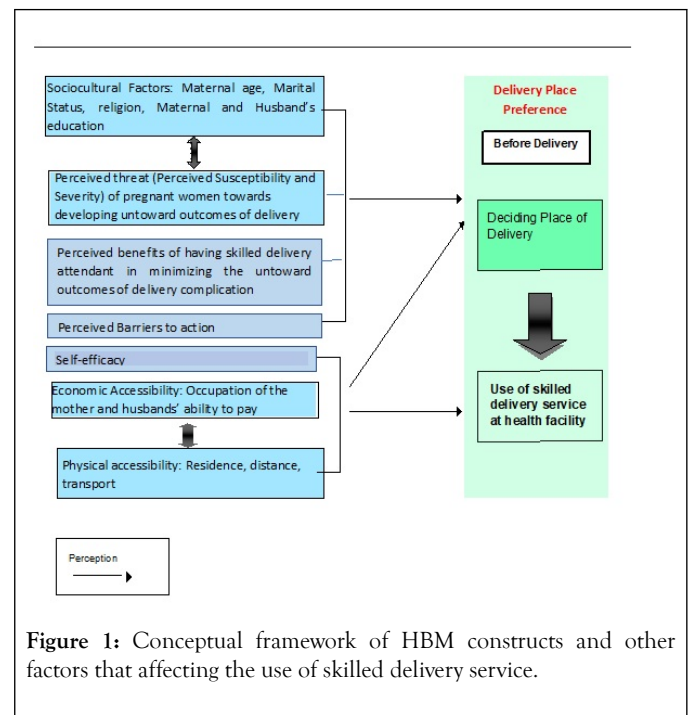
Sociocultural Factors: Maternal age, Marital Status, religion, Maternal and Husband's education

Perceived threat (Perceived Susceptibility and Severity) of pregnant women towards developing untoward outcomes of delivery

Perceived benefits of having skilled delivery attendant in minimizing the untoward outcomes of delivery complication

Perceived Barriers to action

Self-efficacy

Economic Accessibility: Occupation of the mother and husbands' ability to pay

Physical accessibility: Residence, distance, transport

Delivery Place Preference

Before Delivery

Deciding Place of Delivery

Use of skilled delivery service at health facility

Perception

Figure 1: Conceptual framework of HBM constructs and other factors that affecting the use of skilled delivery service.